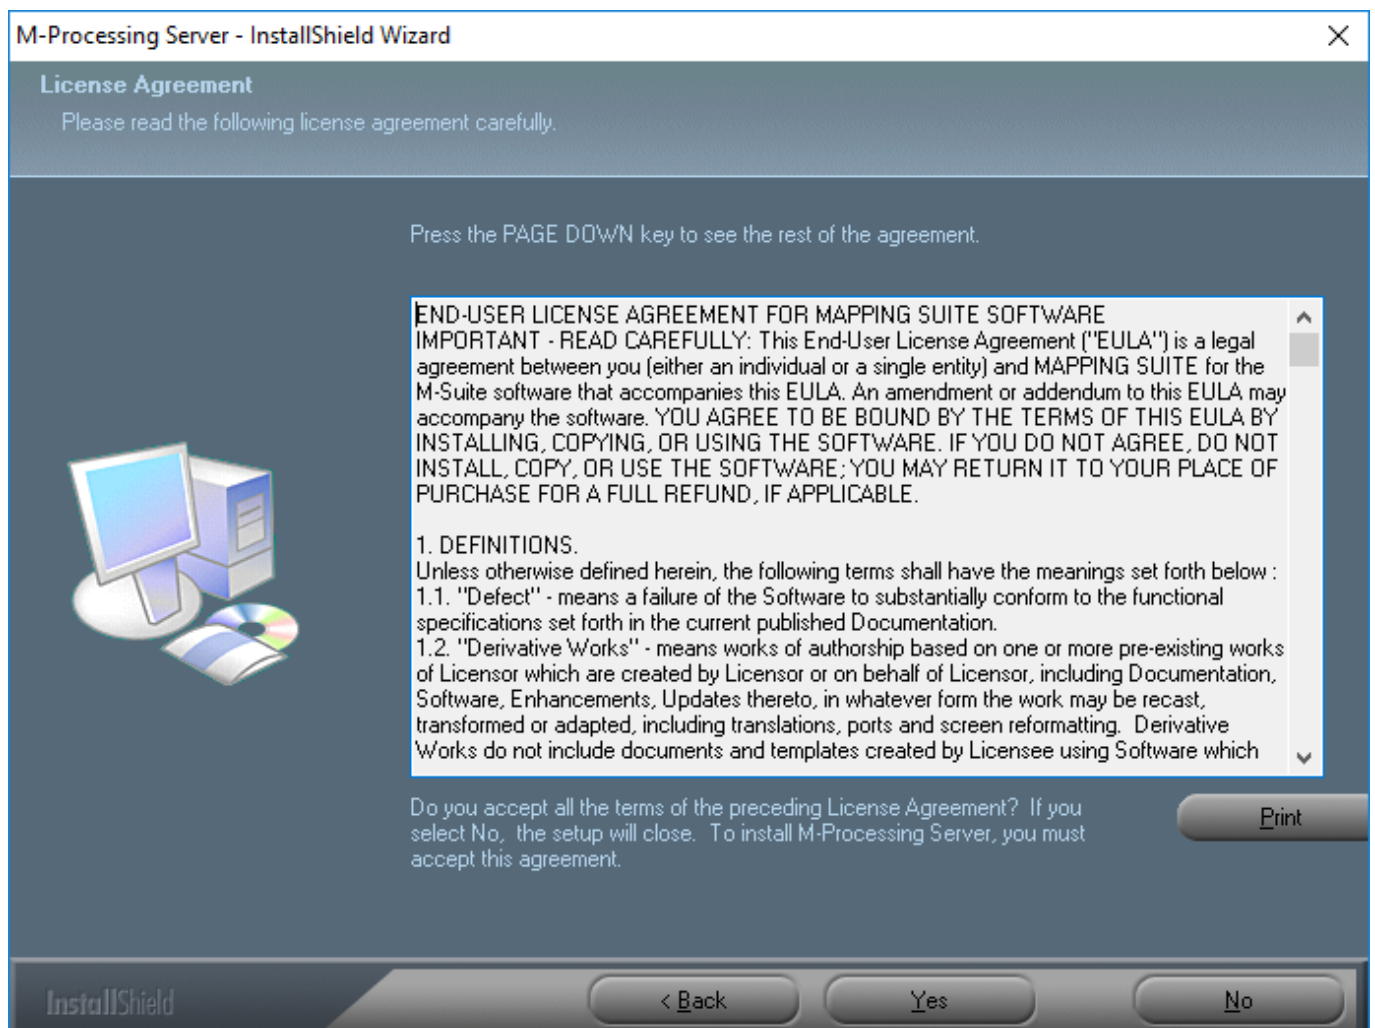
M-Processing Server - InstallShield Wizard

License Agreement

Please read the following license agreement carefully.

Press the PAGE DOWN key to see the rest of the agreement.

END-USER LICENSE AGREEMENT FOR MAPPING SUITE SOFTWARE
IMPORTANT - READ CAREFULLY: This End-User License Agreement ("EULA") is a legal agreement between you (either an individual or a single entity) and MAPPING SUITE for the M-Suite software that accompanies this EULA. An amendment or addendum to this EULA may accompany the software. YOU AGREE TO BE BOUND BY THE TERMS OF THIS EULA BY INSTALLING, COPYING, OR USING THE SOFTWARE. IF YOU DO NOT AGREE, DO NOT INSTALL, COPY, OR USE THE SOFTWARE; YOU MAY RETURN IT TO YOUR PLACE OF PURCHASE FOR A FULL REFUND, IF APPLICABLE.

1. DEFINITIONS.
Unless otherwise defined herein, the following terms shall have the meanings set forth below :
1.1. "Defect" - means a failure of the Software to substantially conform to the functional specifications set forth in the current published Documentation.
1.2. "Derivative Works" - means works of authorship based on one or more pre-existing works of Licensor which are created by Licensor or on behalf of Licensor, including Documentation, Software, Enhancements, Updates thereto, in whatever form the work may be recast, transformed or adapted, including translations, ports and screen reformatting. Derivative Works do not include documents and templates created by Licensee using Software which

Do you accept all the terms of the preceding License Agreement? If you select No, the setup will close. To install M-Processing Server, you must accept this agreement.

Print

InstallShield

< Back

Yes

No